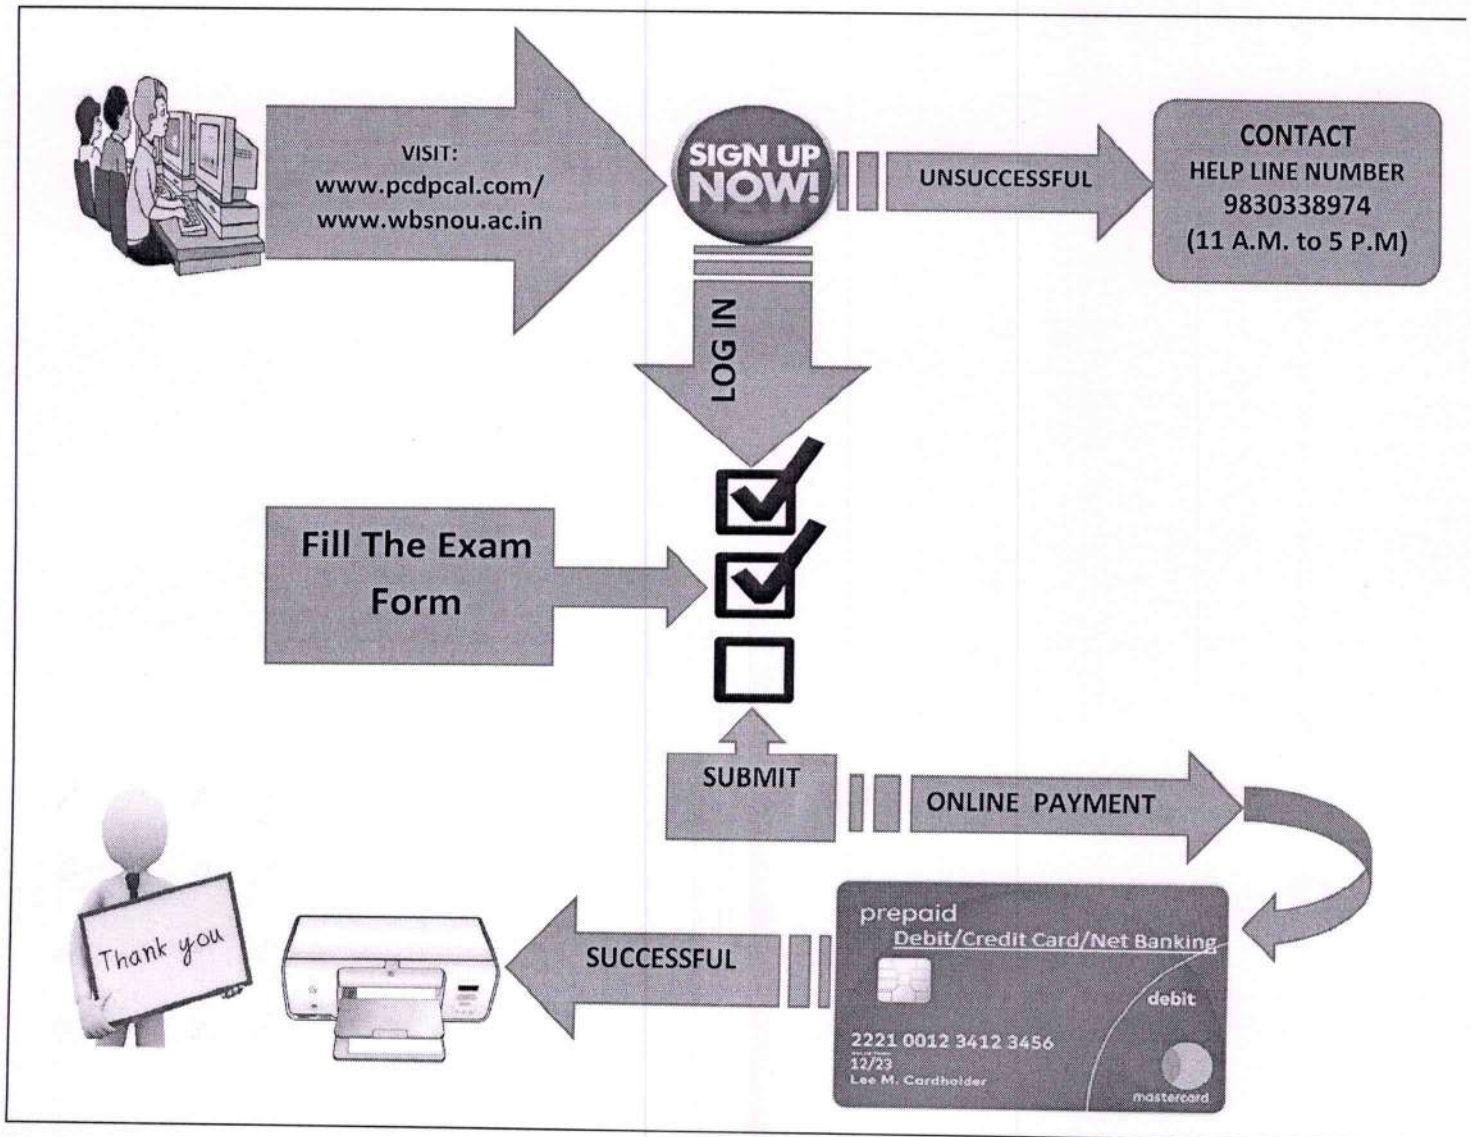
VISIT:
www.pcdpcal.com/
www.wbsnou.ac.in

SIGN UP NOW!

UNSUCCESSFUL

CONTACT
HELP LINE NUMBER
9830338974
(11 A.M. to 5 P.M)

LOG IN

Fill The Exam Form

SUBMIT

ONLINE PAYMENT

prepaid
Debit/Credit Card/Net Banking
debit
2221 0012 3412 3456
12/23
Lee M. Cardholder
mastercard

SUCCESSFUL

Thank you